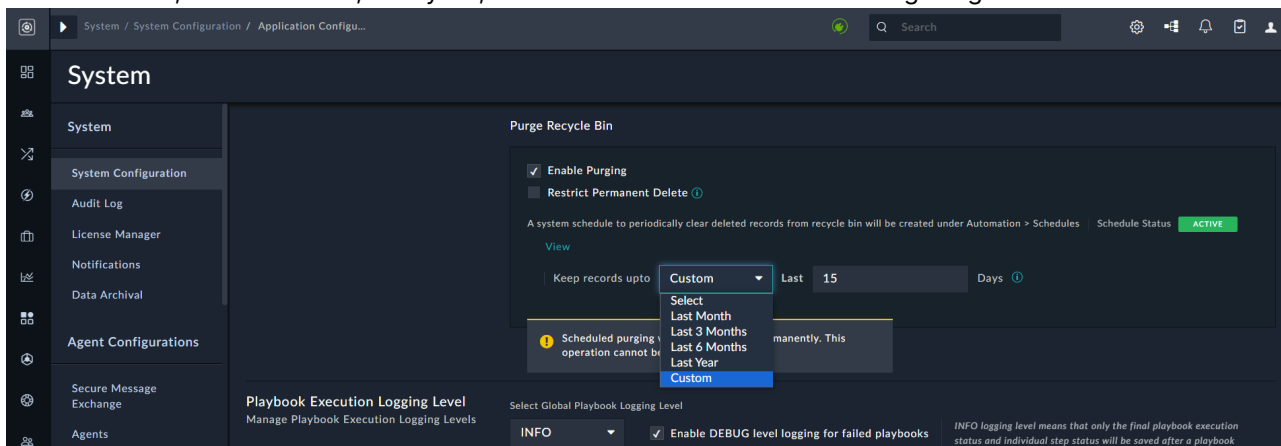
System / System Configuration / Application Configu...

Search

System

System

System Configuration

Audit Log

License Manager

Notifications

Data Archival

Agent Configurations

Secure Message Exchange

Agents

Purge Recycle Bin

Enable Purging

Restrict Permanent Delete

A system schedule to periodically clear deleted records from recycle bin will be created under Automation > Schedules | Schedule Status ACTIVE

View

Keep records upto Custom Last 15 Days

Select
Last Month
Last 3 Months
Last 6 Months
Last Year
Custom

Scheduled purging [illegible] manently. This operation cannot be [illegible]

Playbook Execution Logging Level
Manage Playbook Execution Logging Levels

Select Global Playbook Logging Level

INFO

Enable DEBUG level logging for failed playbooks

INFO logging level means that only the final playbook execution status and individual step status will be saved after a playbook